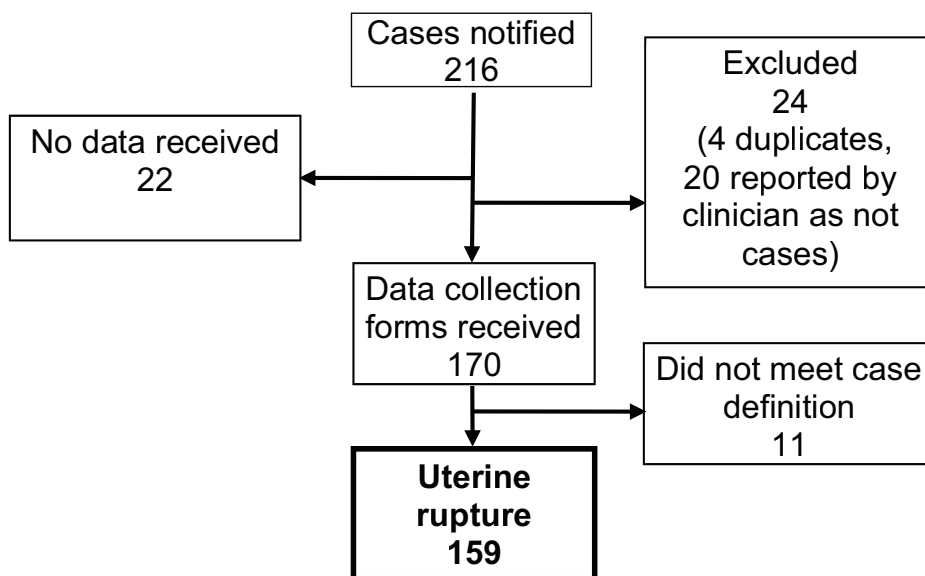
Cases notified
216

No data received
22

Excluded
24
(4 duplicates, 20 reported by clinician as not cases)

Data collection forms received
170

Did not meet case definition
11

**Uterine rupture
159**